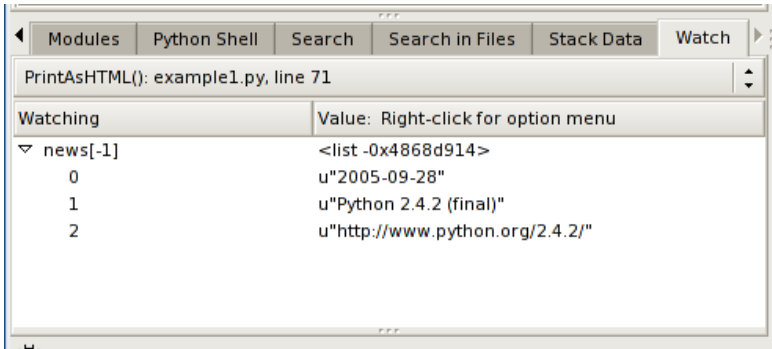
Modules | Python Shell | Search | Search in Files | Stack Data | Watch

PrintAsHTML(): example1.py, line 71

| Watching | Value: Right-click for option menu |
|---|---|
| news[-1] | <list -0x4868d914> |
| 0 | u"2005-09-28" |
| 1 | u"Python 2.4.2 (final)" |
| 2 | u"http://www.python.org/2.4.2/" |